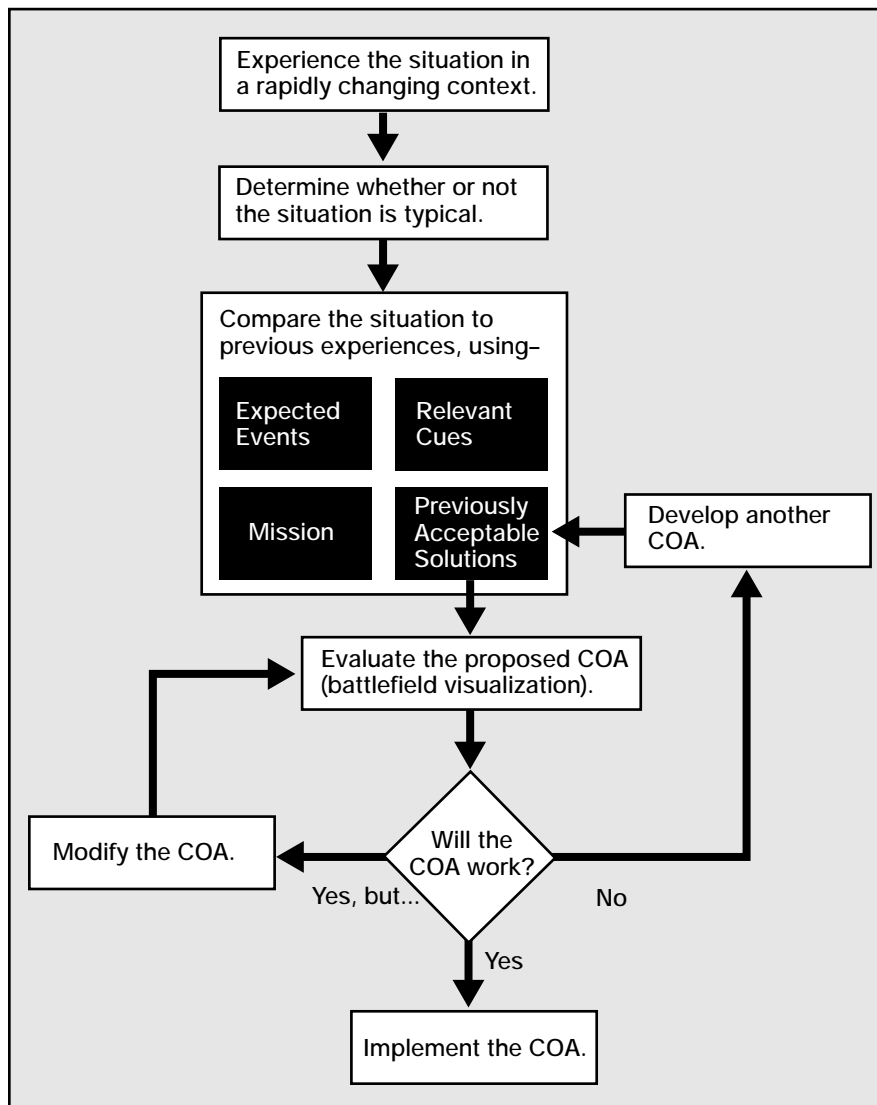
Experience the situation in a rapidly changing context.

Determine whether or not the situation is typical.

Compare the situation to previous experiences, using–

Expected Events

Relevant Cues

Mission

Previously Acceptable Solutions

Develop another COA.

Evaluate the proposed COA (battlefield visualization).

Modify the COA.

Will the COA work?

Yes, but...

No

Yes

Implement the COA.